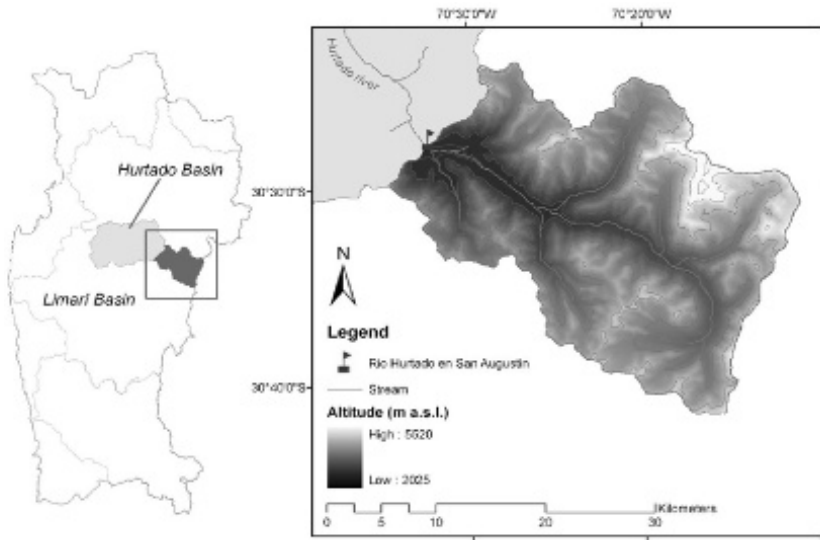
Hurtado Basin

Limarí Basin

70°30'0"W

70°20'0"W

Hurtado river

30°30'0"S

30°40'0"S

N

Legend

Rio Hurtado en San Augustin

Stream

Altitude (m a.s.l.)

High : 5520

Low : 2025

0 5 10 20 30 Kilometers